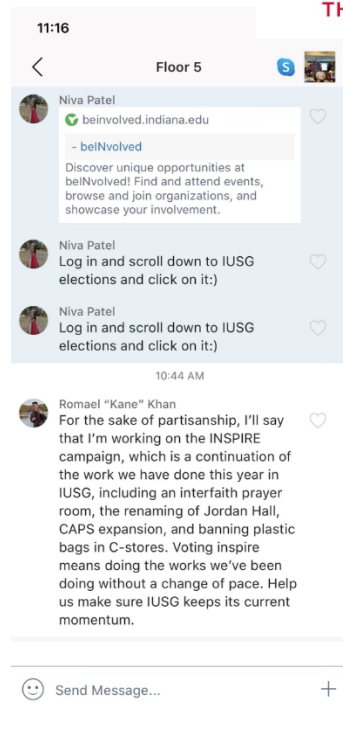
11:16

TH

Floor 5

Niva Patel
beinvolved.indiana.edu
- beINvolved
Discover unique opportunities at beINvolved! Find and attend events, browse and join organizations, and showcase your involvement.

Niva Patel
Log in and scroll down to IUSG elections and click on it:)

Niva Patel
Log in and scroll down to IUSG elections and click on it:)

10:44 AM

Romael "Kane" Khan
For the sake of partisanship, I'll say that I'm working on the INSPIRE campaign, which is a continuation of the work we have done this year in IUSG, including an interfaith prayer room, the renaming of Jordan Hall, CAPS expansion, and banning plastic bags in C-stores. Voting inspire means doing the works we've been doing without a change of pace. Help us make sure IUSG keeps its current momentum.

Send Message...

+